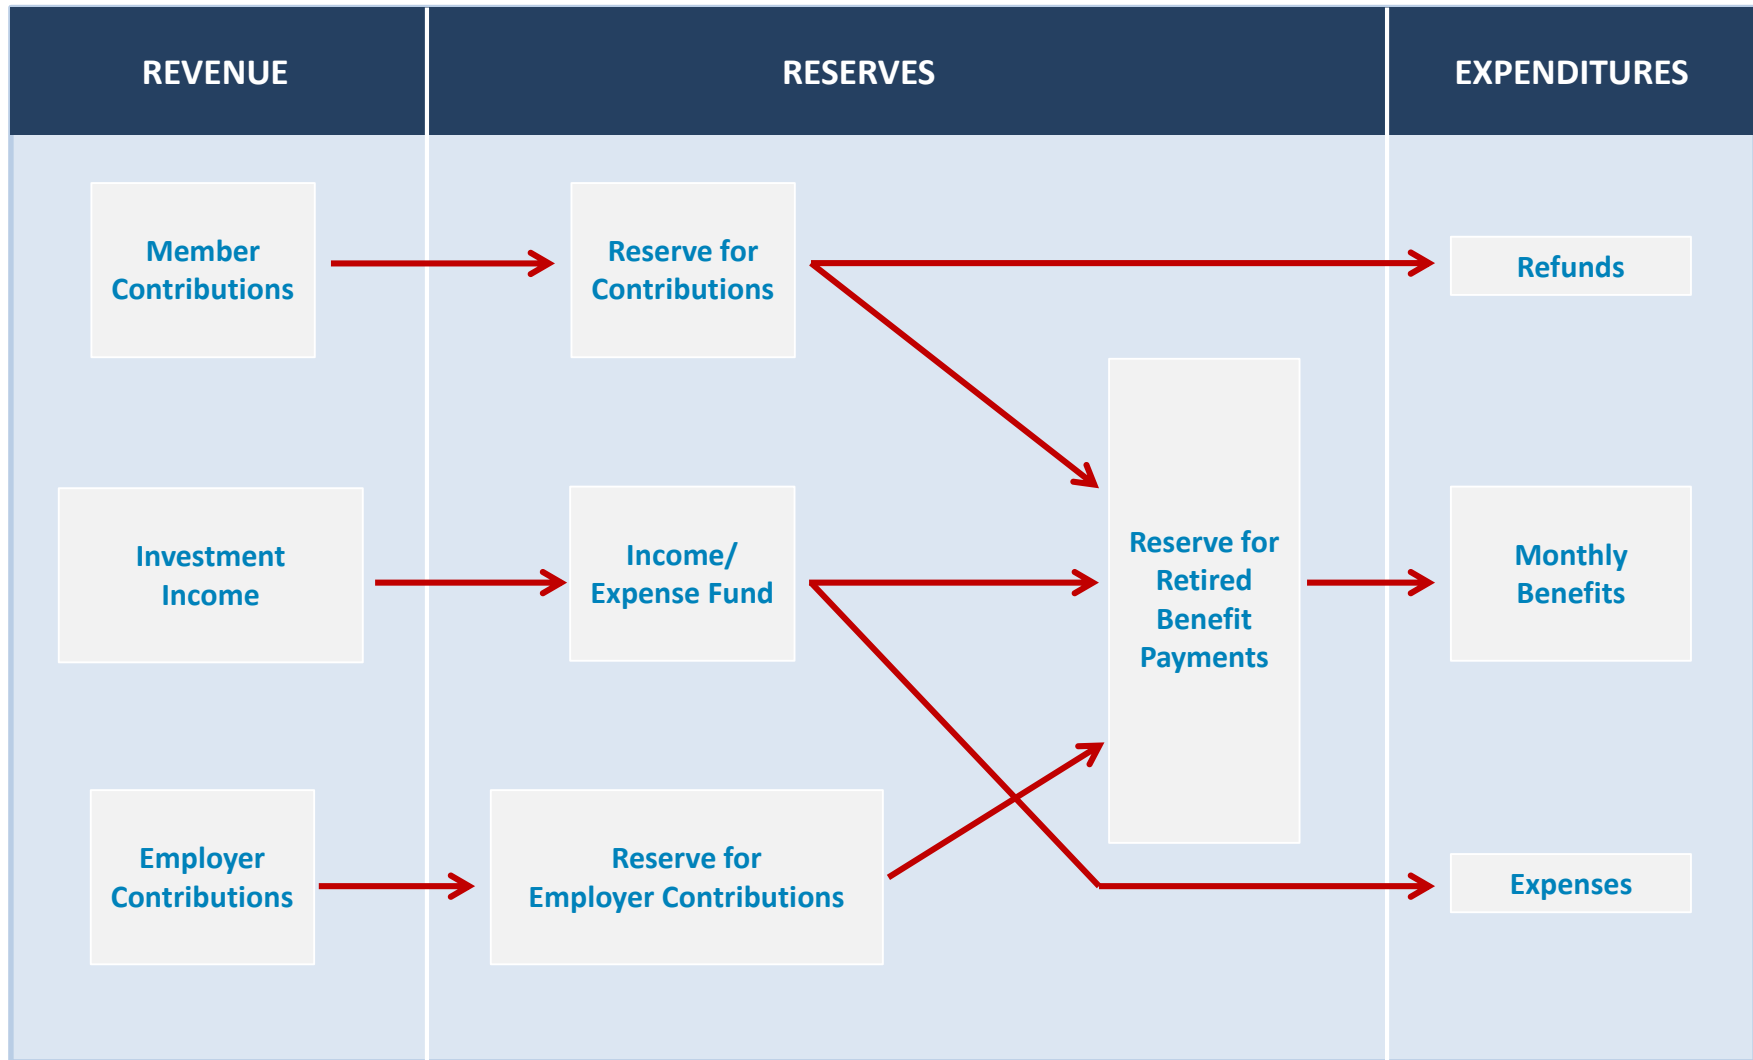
REVENUE

RESERVES

EXPENDITURES

Member Contributions

Reserve for Contributions

Refunds

Investment Income

Income/ Expense Fund

Reserve for Retired Benefit Payments

Monthly Benefits

Employer Contributions

Reserve for Employer Contributions

Expenses